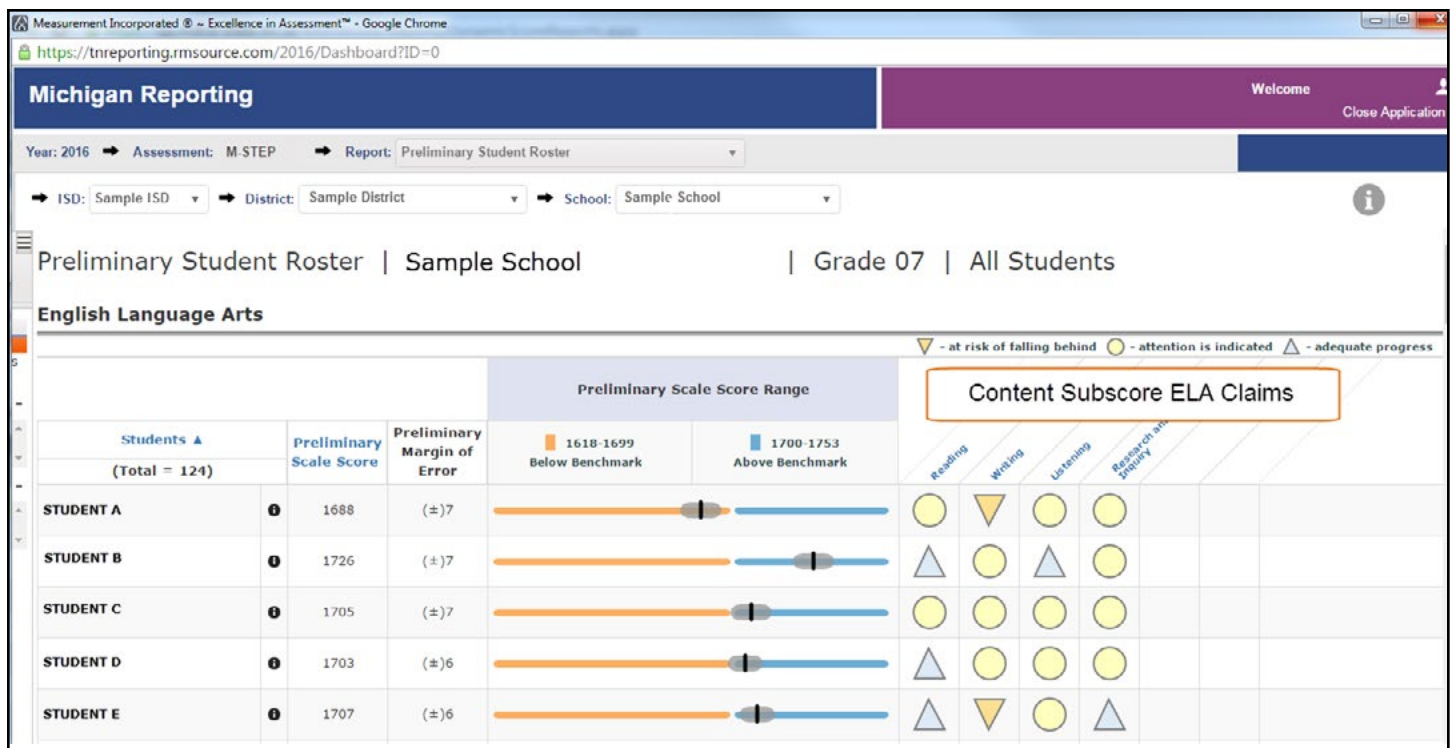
Measurement Incorporated ® ~ Excellence in Assessment™ - Google Chrome

https://tnreporting.rmsource.com/2016/Dashboard?ID=0

Michigan Reporting

Welcome

Close Application

Year: 2016 ➡ Assessment: M-STEP ➡ Report: Preliminary Student Roster

➡ ISD: Sample ISD ➡ District: Sample District ➡ School: Sample School

Preliminary Student Roster | Sample School | Grade 07 | All Students

English Language Arts

- at risk of falling behind - attention is indicated - adequate progress

| Students ▲ (Total = 124) | | Preliminary Scale Score | Preliminary Margin of Error | Preliminary Scale Score Range: 1618-1699 Below Benchmark | 1700-1753 Above Benchmark | Reading | Writing | Listening | Research and Inquiry |
|---|---|---|---|---|---|---|---|---|---|
| STUDENT A | | 1688 | (±)7 | | | | | | |
| STUDENT B | | 1726 | (±)7 | | | | | | |
| STUDENT C | | 1705 | (±)7 | | | | | | |
| STUDENT D | | 1703 | (±)6 | | | | | | |
| STUDENT E | | 1707 | (±)6 | | | | | | |

Content Subscore ELA Claims